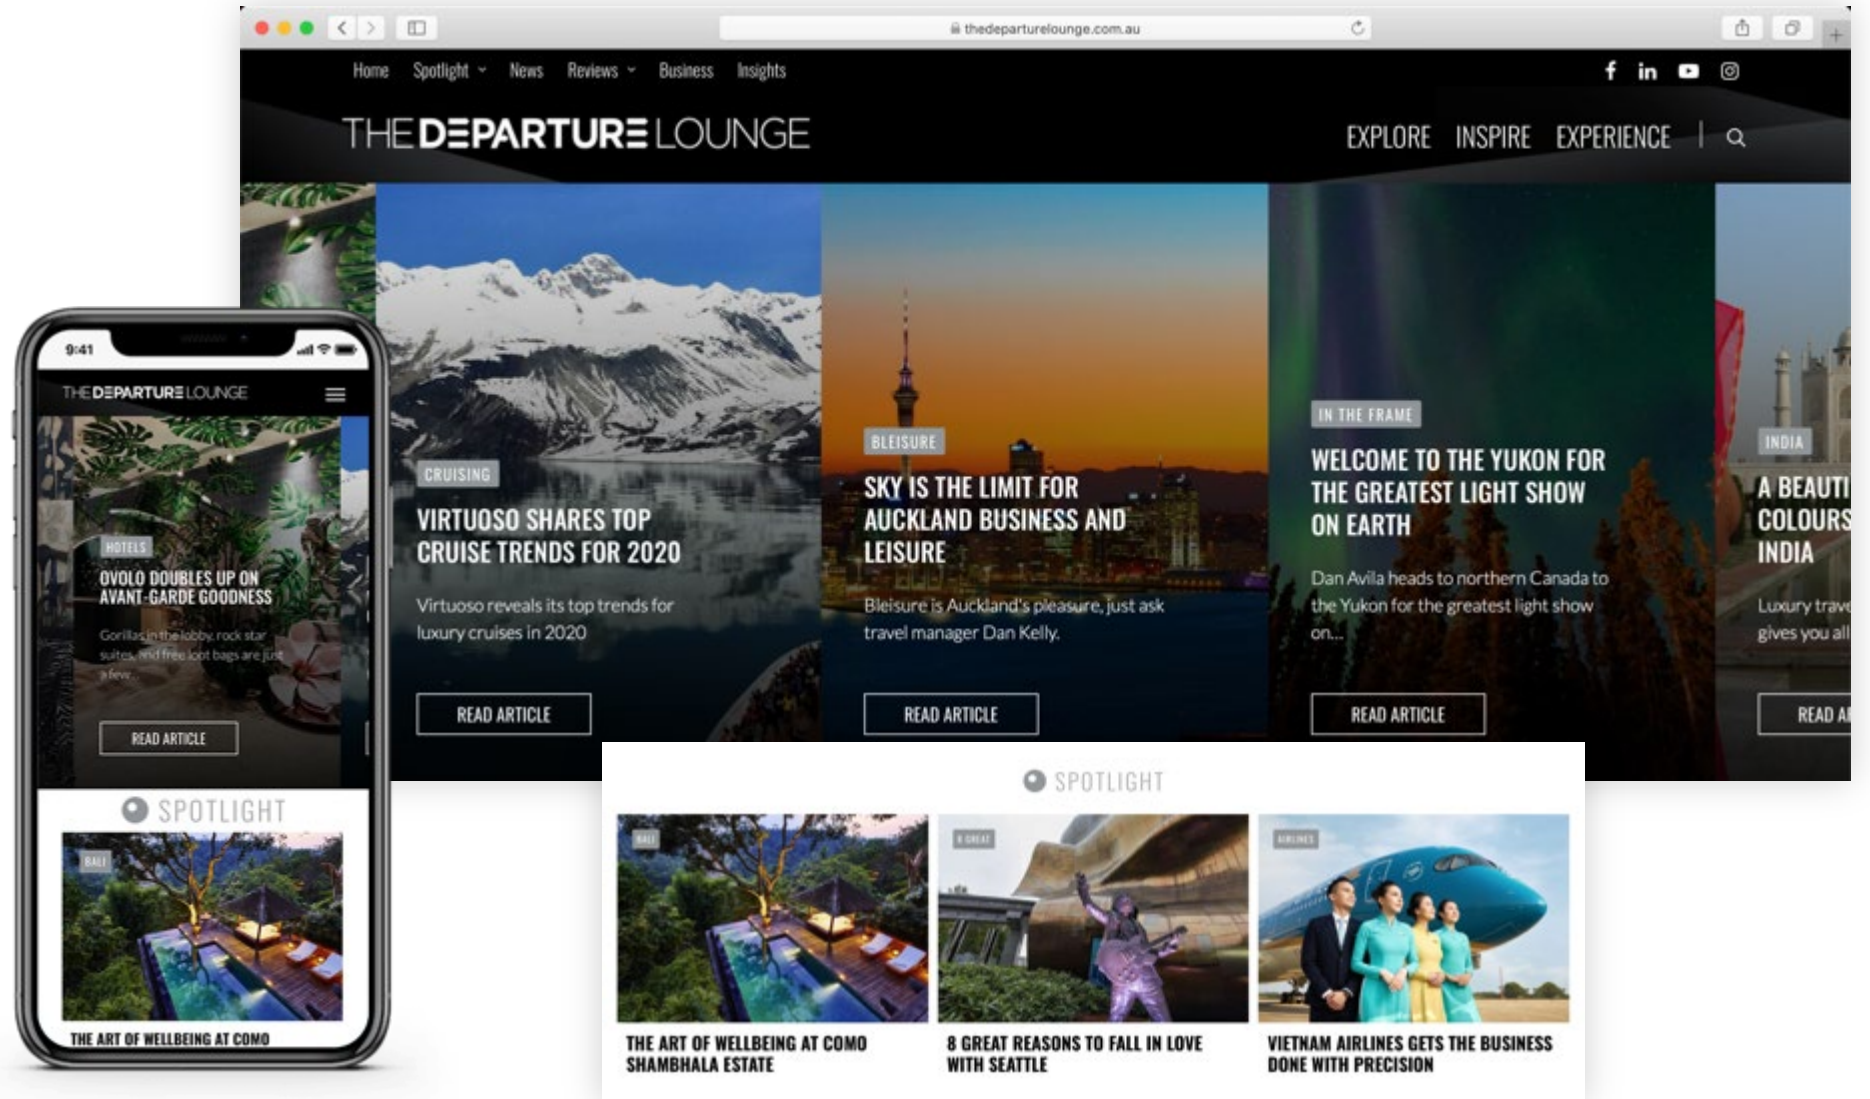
thedeparturelounge.com.au

Home Spotlight News Reviews Business Insights

THE DEPARTURE LOUNGE

EXPLORE INSPIRE EXPERIENCE

CRUISING
VIRTUOSO SHARES TOP CRUISE TRENDS FOR 2020
Virtuoso reveals its top trends for luxury cruises in 2020
READ ARTICLE

BLEISURE
SKY IS THE LIMIT FOR AUCKLAND BUSINESS AND LEISURE
Bleisure is Auckland's pleasure, just ask travel manager Dan Kelly.
READ ARTICLE

IN THE FRAME
WELCOME TO THE YUKON FOR THE GREATEST LIGHT SHOW ON EARTH
Dan Avila heads to northern Canada to the Yukon for the greatest light show on...
READ ARTICLE

INDIA
A BEAUTI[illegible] COLOURS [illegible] INDIA
Luxury trave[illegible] gives you all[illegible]
READ A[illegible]

9:41
THE DEPARTURE LOUNGE
HOTELS
OVOLO DOUBLES UP ON AVANT-GARDE GOODNESS
Gorillas in the lobby, rock star suites, and free loot bags are just a few...
READ ARTICLE

SPOTLIGHT
BALI
THE ART OF WELLBEING AT COMO

SPOTLIGHT
BALI
THE ART OF WELLBEING AT COMO SHAMBHALA ESTATE
8 GREAT
8 GREAT REASONS TO FALL IN LOVE WITH SEATTLE
AIRLINES
VIETNAM AIRLINES GETS THE BUSINESS DONE WITH PRECISION